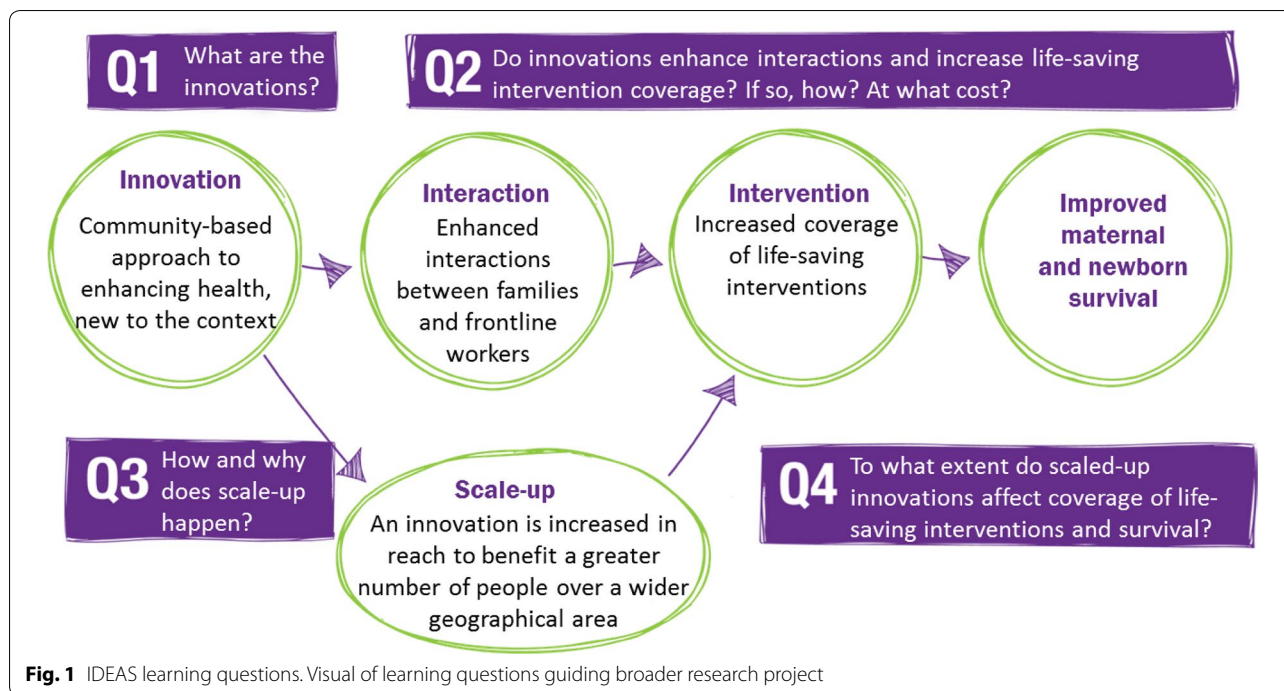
Q1 What are the innovations?

Q2 Do innovations enhance interactions and increase life-saving intervention coverage? If so, how? At what cost?

Innovation
Community-based approach to enhancing health, new to the context

Interaction
Enhanced interactions between families and frontline workers

Intervention
Increased coverage of life-saving interventions

Improved maternal and newborn survival

Q3 How and why does scale-up happen?

Scale-up
An innovation is increased in reach to benefit a greater number of people over a wider geographical area

Q4 To what extent do scaled-up innovations affect coverage of life-saving interventions and survival?

Fig. 1 IDEAS learning questions. Visual of learning questions guiding broader research project